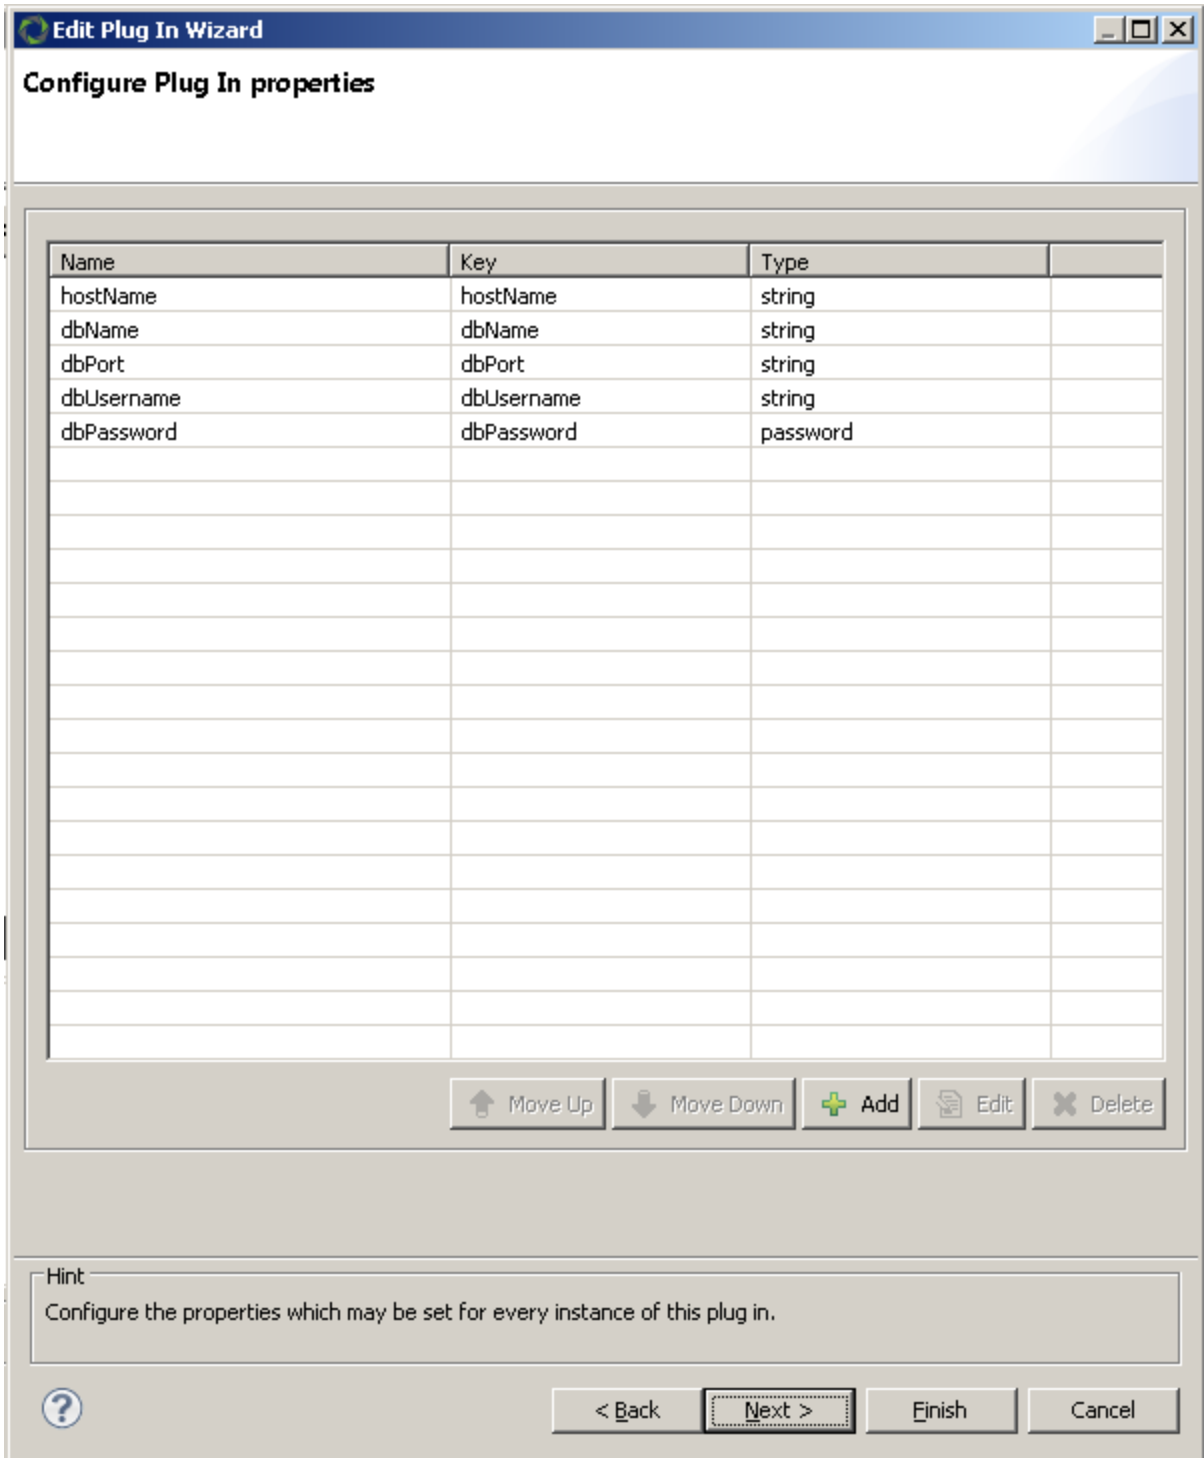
Edit Plug In Wizard

Configure Plug In properties

| Name | Key | Type | |
|---|---|---|---|
| hostName | hostName | string | |
| dbName | dbName | string | |
| dbPort | dbPort | string | |
| dbUsername | dbUsername | string | |
| dbPassword | dbPassword | password | |

Move Up  Move Down  Add  Edit  Delete

Hint
Configure the properties which may be set for every instance of this plug in.

< Back  Next >  Finish  Cancel